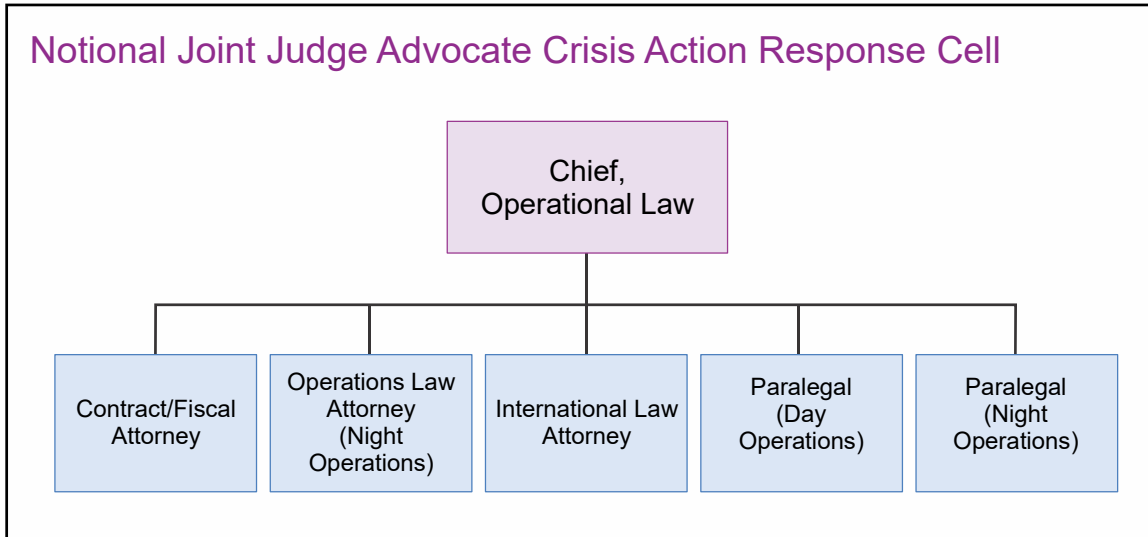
Notional Joint Judge Advocate Crisis Action Response Cell

Chief, Operational Law

Contract/Fiscal Attorney

Operations Law Attorney (Night Operations)

International Law Attorney

Paralegal (Day Operations)

Paralegal (Night Operations)